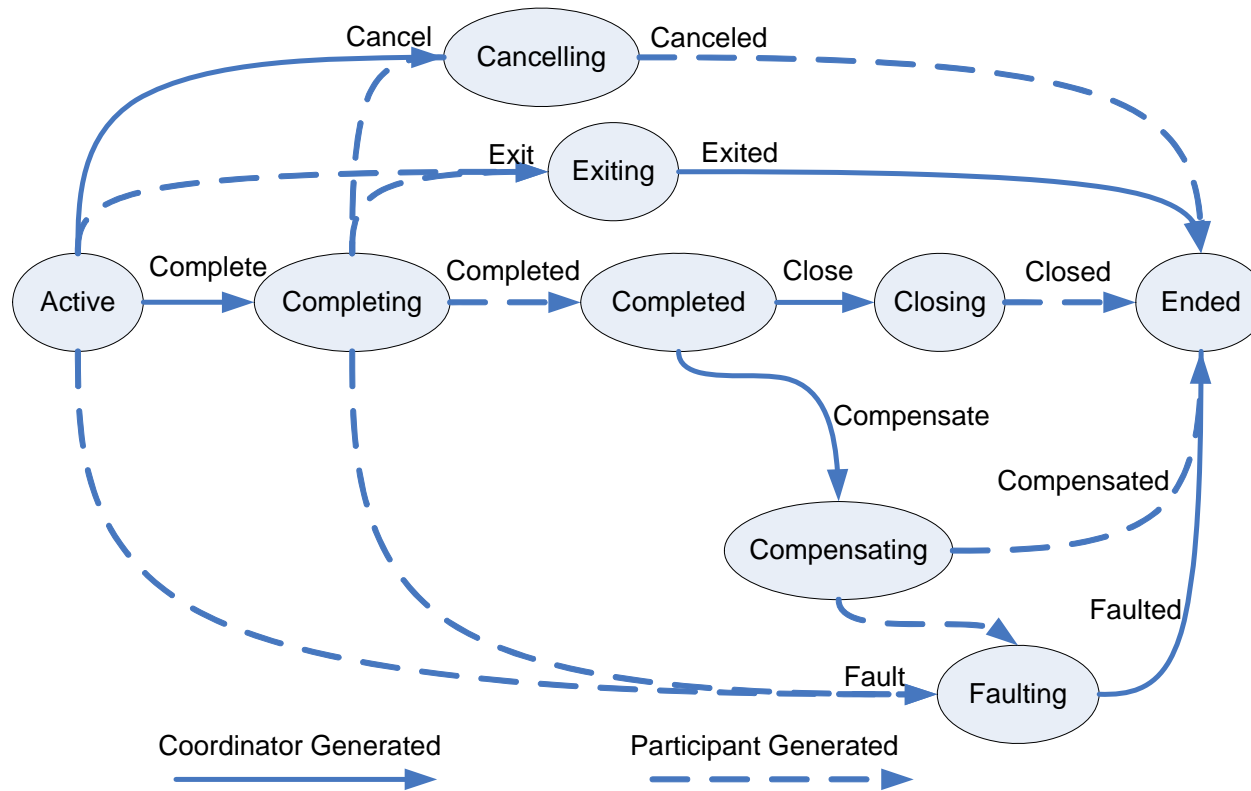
Cancel
Cancelling
Canceled
Exit
Exiting
Exited
Complete
Active
Completing
Completed
Completed
Close
Closing
Closed
Ended
Compensate
Compensated
Compensating
Faulted
Fault
Faulting
Coordinator Generated
Participant Generated